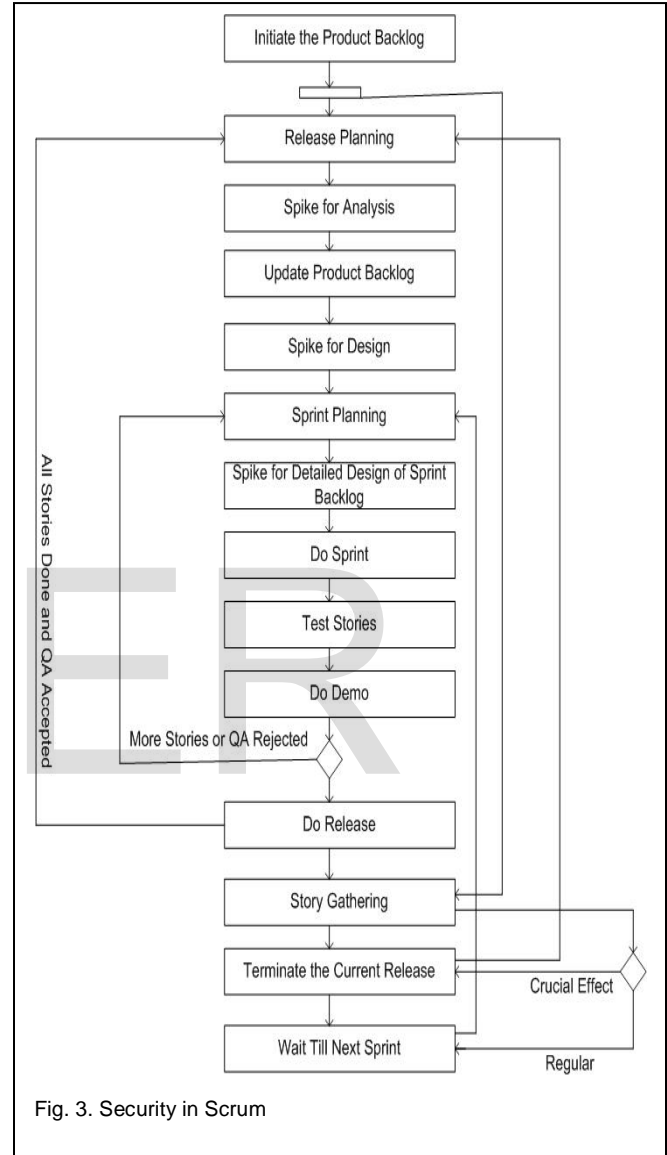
Initiate the Product Backlog

Release Planning

Spike for Analysis

Update Product Backlog

Spike for Design

Sprint Planning

Spike for Detailed Design of Sprint Backlog

Do Sprint

Test Stories

Do Demo

More Stories or QA Rejected

All Stories Done and QA Accepted

Do Release

Story Gathering

Terminate the Current Release

Crucial Effect

Wait Till Next Sprint

Regular

Fig. 3. Security in Scrum